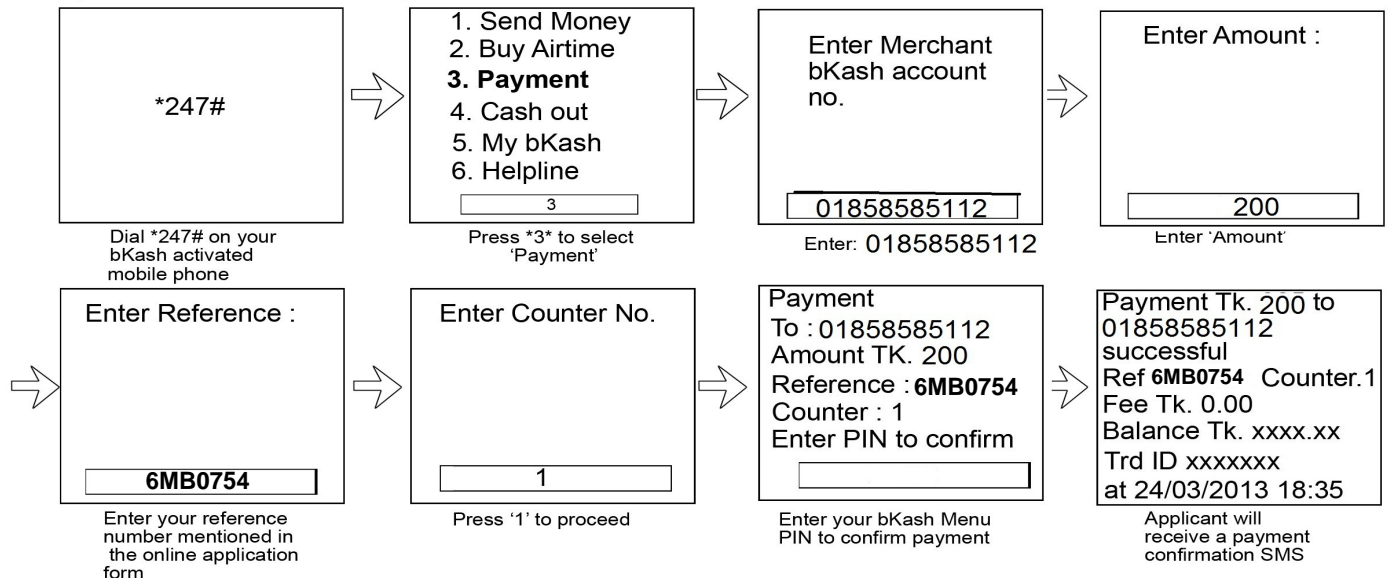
*247#

Dial *247# on your bKash activated mobile phone

1. Send Money
2. Buy Airtime
3. Payment
4. Cash out
5. My bKash
6. Helpline

3

Press *3* to select 'Payment'

Enter Merchant bKash account no.

01858585112

Enter: 01858585112

Enter Amount :

200

Enter 'Amount'

Enter Reference :

6MB0754

Enter your reference number mentioned in the online application form

Enter Counter No.

1

Press '1' to proceed

Payment
To : 01858585112
Amount TK. 200
Reference : 6MB0754
Counter : 1
Enter PIN to confirm

Enter your bKash Menu PIN to confirm payment

Payment Tk. 200 to 01858585112 successful
Ref 6MB0754 Counter.1
Fee Tk. 0.00
Balance Tk. xxxx.xx
Trd ID xxxxxxx
at 24/03/2013 18:35

Applicant will receive a payment confirmation SMS